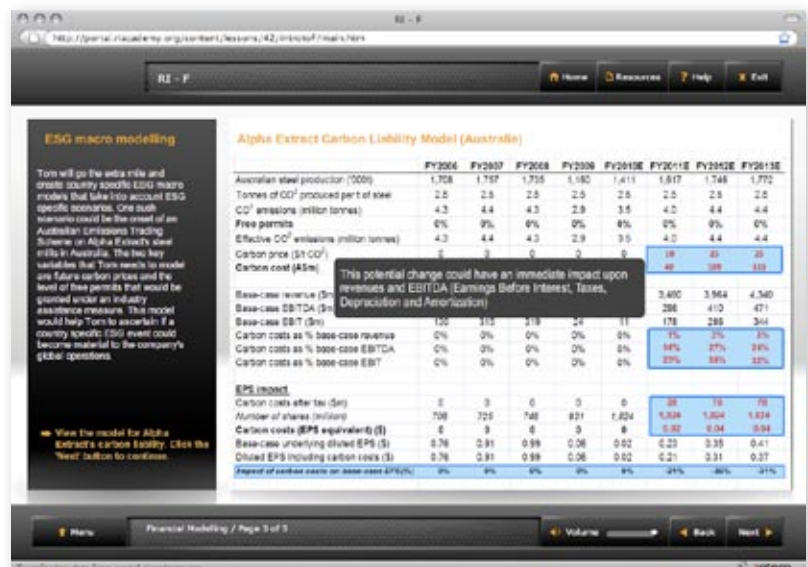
RI - F

http://portal.riacademy.org/content/lessons/42/intro/of/mails.htm

RI - F

Home Resources Help Exit

ESG macro modelling

Tom will go the extra mile and create country specific ESG macro models that take into account ESG specific scenarios. One such scenario could be the onset of an Australian Emissions Trading Scheme on Alpha Extract's steel mills in Australia. The two key variables that Tom needs to model are future carbon prices and the level of free permits that would be granted under an industry assistance measure. This model would help Tom to ascertain if a country specific ESG event could become material to the company's global operations.

View the model for Alpha Extract's carbon liability. Click the 'Next' button to continue.

Alpha Extract Carbon Liability Model (Australia)

| | FY2006 | FY2007 | FY2008 | FY2009 | FY2010E | FY2011E | FY2012E | FY2013E |
|---|---|---|---|---|---|---|---|---|
| Australian steel production ('000t) | 1,708 | 1,757 | 1,735 | 1,160 | 1,411 | 1,617 | 1,746 | 1,772 |
| Tonnes of CO$^2$ produced per t of steel | 2.5 | 2.5 | 2.5 | 2.5 | 2.5 | 2.5 | 2.5 | 2.5 |
| CO$^2$ emissions (million tonnes) | 4.3 | 4.4 | 4.3 | 2.9 | 3.5 | 4.0 | 4.4 | 4.4 |
| Free permits | 0% | 0% | 0% | 0% | 0% | 0% | 0% | 0% |
| Effective CO$^2$ emissions (million tonnes) | 4.3 | 4.4 | 4.3 | 2.9 | 3.5 | 4.0 | 4.4 | 4.4 |
| Carbon price ($/t CO$^2$) | 0 | 0 | 0 | 0 | 0 | 10 | 25 | 25 |
| Carbon cost (A$m) | | | | | | 40 | 109 | 111 |
| Base-case revenue ($m) | | | | | | 3,460 | 3,964 | 4,340 |
| Base-case EBITDA ($m) | | | | | | 288 | 410 | 471 |
| Base-case EBIT ($m) | 130 | 315 | 319 | 24 | 11 | 178 | 288 | 344 |
| Carbon costs as % base-case revenue | 0% | 0% | 0% | 0% | 0% | 1% | 3% | 3% |
| Carbon costs as % base-case EBITDA | 0% | 0% | 0% | 0% | 0% | 14% | 27% | 24% |
| Carbon costs as % base-case EBIT | 0% | 0% | 0% | 0% | 0% | 23% | 38% | 32% |
| EPS impact | | | | | | | | |
| Carbon costs after tax ($m) | 0 | 0 | 0 | 0 | 0 | 28 | 76 | 78 |
| Number of shares (million) | 708 | 725 | 748 | 831 | 1,024 | 1,024 | 1,024 | 1,024 |
| Carbon costs (EPS equivalent) ($) | 0 | 0 | 0 | 0 | 0 | 0.02 | 0.04 | 0.04 |
| Base-case underlying diluted EPS ($) | 0.76 | 0.91 | 0.99 | 0.06 | 0.02 | 0.23 | 0.35 | 0.41 |
| Diluted EPS including carbon costs ($) | 0.76 | 0.91 | 0.99 | 0.06 | 0.02 | 0.21 | 0.31 | 0.37 |
| Impact of carbon costs on base-case EPS(%) | 0% | 0% | 0% | 0% | 0% | -21% | -86% | -31% |

This potential change could have an immediate impact upon revenues and EBITDA (Earnings Before Interest, Taxes, Depreciation and Amortization)

Menu

Financial Modelling / Page 3 of 3

Volume

Back

Next